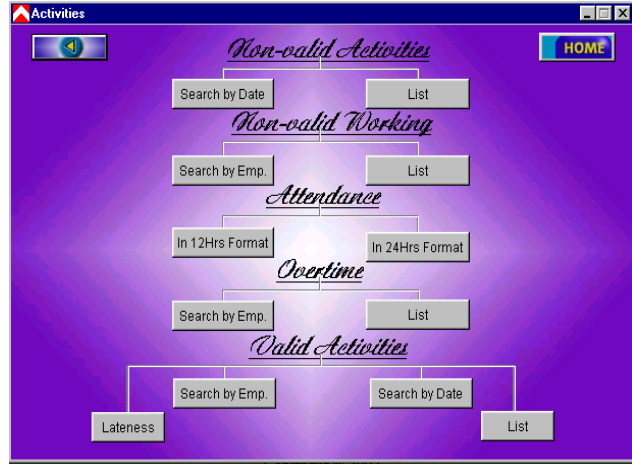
Activities

HOME

Non-valid Activities

Search by Date

List

Non-valid Working

Search by Emp.

List

Attendance

In 12Hrs Format

In 24Hrs Format

Overtime

Search by Emp.

List

Valid Activities

Search by Emp.

Search by Date

Lateness

List